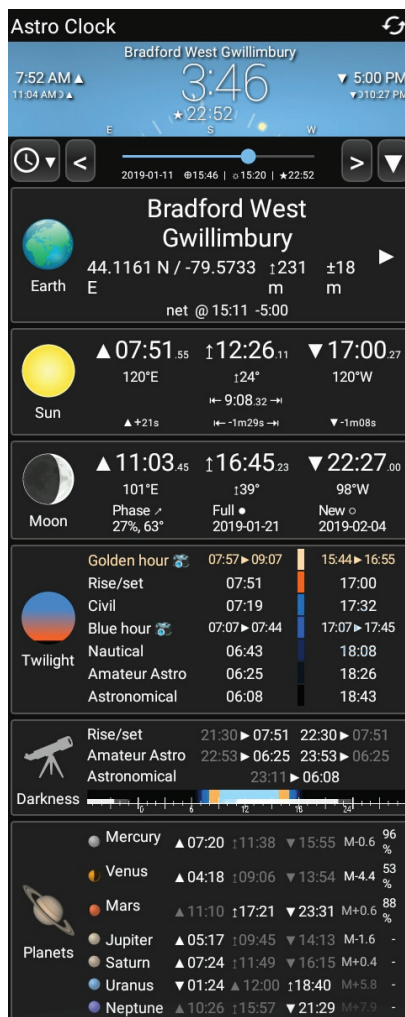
Astro Clock

Bradford West Gwillimbury

7:52 AM ▲
11:04 AM ☽ ▲

3:46

★22:52

▼ 5:00 PM
▼☽10:27 PM

E S W

2019-01-11 ⊕15:46 | ☼15:20 | ★22:52

Bradford West Gwillimbury

44.1161 N / -79.5733 E ↕231 m ±18 m

Earth

net @ 15:11 -5:00

| | ▲07:51.55 | ↕12:26.11 | ▼17:00.27 |
|---|---|---|---|
| Sun | 120°E | ↕24° | 120°W |
| | | ⇤ 9:08.32 ⇥ | |
| | ▲+21s | ⇤ -1m29s ⇥ | ▼-1m08s |

| | ▲11:03.45 | ↕16:45.23 | ▼22:27.00 |
|---|---|---|---|
| Moon | 101°E | ↕39° | 98°W |
| | Phase ↗ 27%, 63° | Full ● 2019-01-21 | New ○ 2019-02-04 |

Twilight

| | | |
|---|---|---|
| Golden hour | 07:57 ► 09:07 | 15:44 ► 16:55 |
| Rise/set | 07:51 | 17:00 |
| Civil | 07:19 | 17:32 |
| Blue hour | 07:07 ► 07:44 | 17:07 ► 17:45 |
| Nautical | 06:43 | 18:08 |
| Amateur Astro | 06:25 | 18:26 |
| Astronomical | 06:08 | 18:43 |

Darkness

| | | |
|---|---|---|
| Rise/set | 21:30 ► 07:51 | 22:30 ► 07:51 |
| Amateur Astro | 22:53 ► 06:25 | 23:53 ► 06:25 |
| Astronomical | 23:11 ► 06:08 | |

6 12 18 24

Planets

| | | | | | |
|---|---|---|---|---|---|
| Mercury | ▲07:20 | ↕11:38 | ▼15:55 | M-0.6 | 96 % |
| Venus | ▲04:18 | ↕09:06 | ▼13:54 | M-4.4 | 53 % |
| Mars | ▲11:10 | ↕17:21 | ▼23:31 | M+0.6 | 88 % |
| Jupiter | ▲05:17 | ↕09:45 | ▼14:13 | M-1.6 | - |
| Saturn | ▲07:24 | ↕11:49 | ▼16:15 | M+0.4 | - |
| Uranus | ▼01:24 | ▲12:00 | ↕18:40 | M+5.8 | - |
| Neptune | ▲10:26 | ↕15:57 | ▼21:29 | M+7.9 | - |